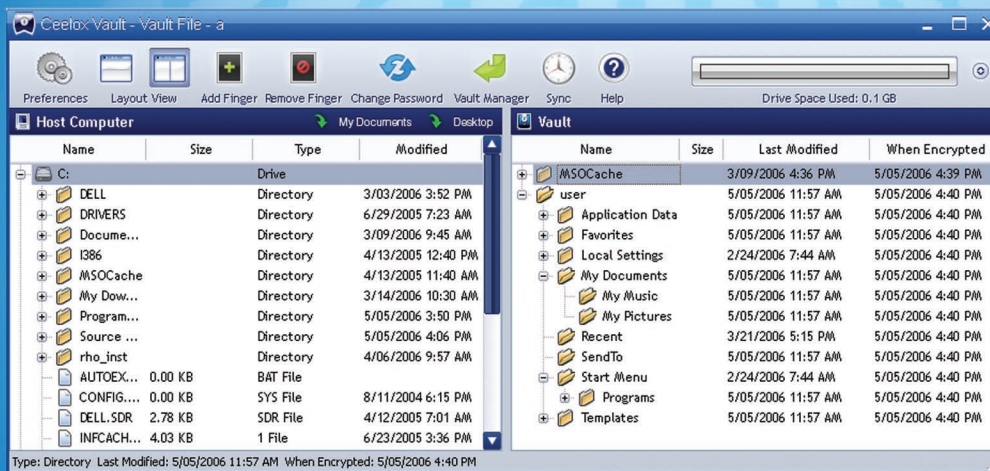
Ceelox Vault - Vault File - a

Preferences Layout View Add Finger Remove Finger Change Password Vault Manager Sync Help

Drive Space Used: 0.1 GB

Host Computer My Documents Desktop

| Name | Size | Type | Modified |
|---|---|---|---|
| C: | | Drive | |
| DELL | | Directory | 3/03/2006 3:52 PM |
| DRIVERS | | Directory | 6/29/2005 7:23 AM |
| Docume... | | Directory | 3/09/2006 9:45 AM |
| I386 | | Directory | 4/13/2005 12:40 PM |
| MSOCache | | Directory | 4/13/2005 11:40 AM |
| My Dow... | | Directory | 3/14/2006 10:30 AM |
| Program... | | Directory | 5/05/2006 3:50 PM |
| Source ... | | Directory | 5/05/2006 4:06 PM |
| rho_inst | | Directory | 4/06/2006 9:57 AM |
| AUTOEX... | 0.00 KB | BAT File | |
| CONFIG.... | 0.00 KB | SYS File | 8/11/2004 6:15 PM |
| DELL.SDR | 2.78 KB | SDR File | 4/12/2005 7:01 AM |
| INFCACH... | 4.03 KB | 1 File | 6/23/2005 3:36 PM |

Vault

| Name | Size | Last Modified | When Encrypted |
|---|---|---|---|
| MSOCache | | 3/09/2006 4:36 PM | 5/05/2006 4:39 PM |
| user | | 5/05/2006 11:57 AM | 5/05/2006 4:40 PM |
| Application Data | | 5/05/2006 11:57 AM | 5/05/2006 4:40 PM |
| Favorites | | 5/05/2006 11:57 AM | 5/05/2006 4:40 PM |
| Local Settings | | 2/24/2006 7:44 AM | 5/05/2006 4:40 PM |
| My Documents | | 5/05/2006 11:57 AM | 5/05/2006 4:40 PM |
| My Music | | 5/05/2006 11:57 AM | 5/05/2006 4:40 PM |
| My Pictures | | 5/05/2006 11:57 AM | 5/05/2006 4:40 PM |
| Recent | | 3/21/2006 5:15 PM | 5/05/2006 4:40 PM |
| SendTo | | 5/05/2006 11:57 AM | 5/05/2006 4:40 PM |
| Start Menu | | 2/24/2006 7:44 AM | 5/05/2006 4:40 PM |
| Programs | | 5/05/2006 11:57 AM | 5/05/2006 4:40 PM |
| Templates | | 5/05/2006 11:57 AM | 5/05/2006 4:40 PM |

Type: Directory Last Modified: 5/05/2006 11:57 AM When Encrypted: 5/05/2006 4:40 PM